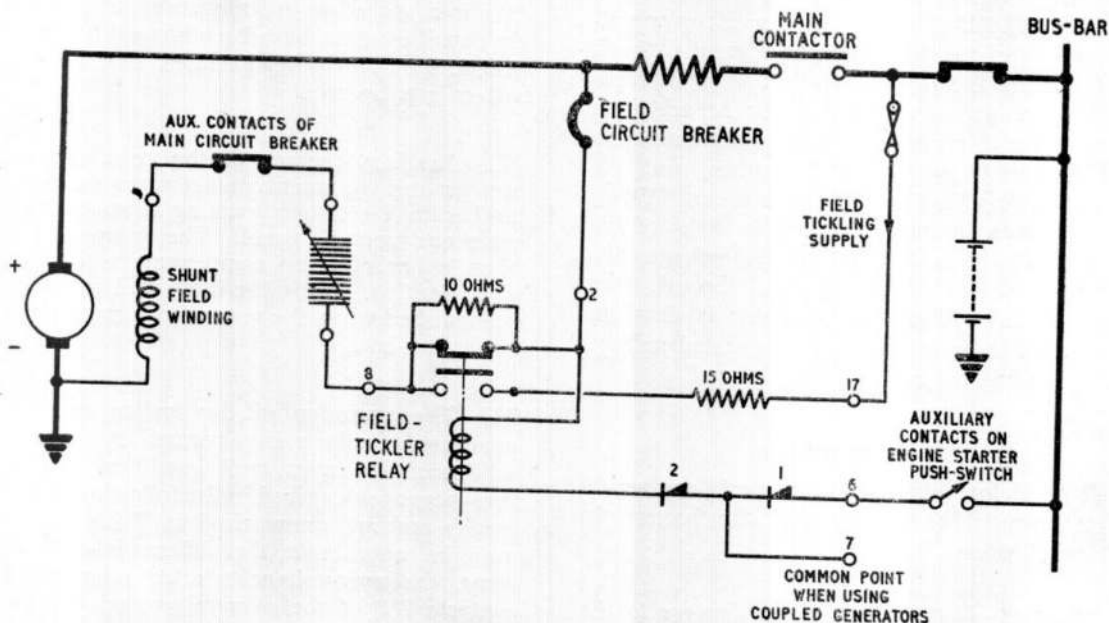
MAIN CONTACTOR

BUS-BAR

FIELD CIRCUIT BREAKER

AUX. CONTACTS OF MAIN CIRCUIT BREAKER

FIELD TICKLING SUPPLY

+

-

SHUNT FIELD WINDING

10 OHMS

2

8

15 OHMS

17

FIELD-TICKLER RELAY

AUXILIARY CONTACTS ON ENGINE STARTER PUSH-SWITCH

2

1

6

7

COMMON POINT WHEN USING COUPLED GENERATORS